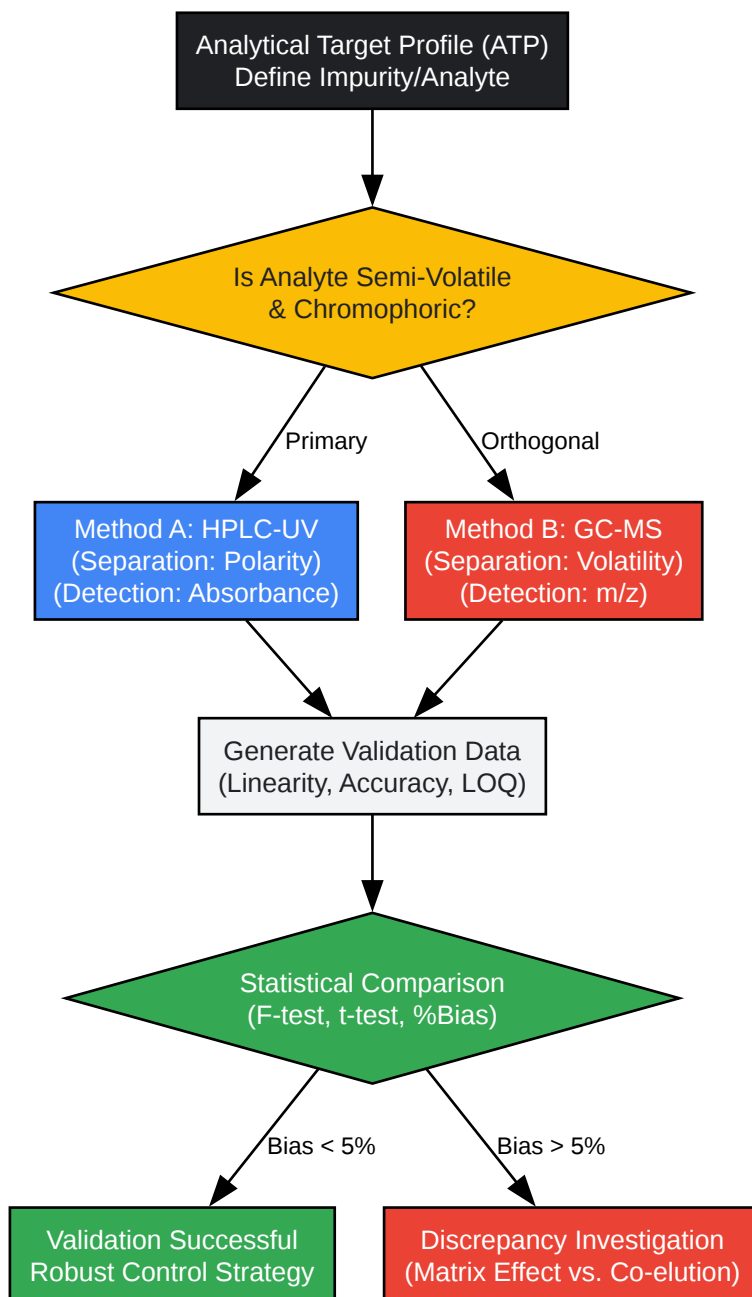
Analytical Target Profile (ATP)
Define Impurity/Analyte

Is Analyte Semi-Volatile
& Chromophoric?

Primary

Orthogonal

Method A: HPLC-UV
(Separation: Polarity)
(Detection: Absorbance)

Method B: GC-MS
(Separation: Volatility)
(Detection: m/z)

Generate Validation Data
(Linearity, Accuracy, LOQ)

Statistical Comparison
(F-test, t-test, %Bias)

Bias < 5%

Bias > 5%

Validation Successful
Robust Control Strategy

Discrepancy Investigation
(Matrix Effect vs. Co-elution)